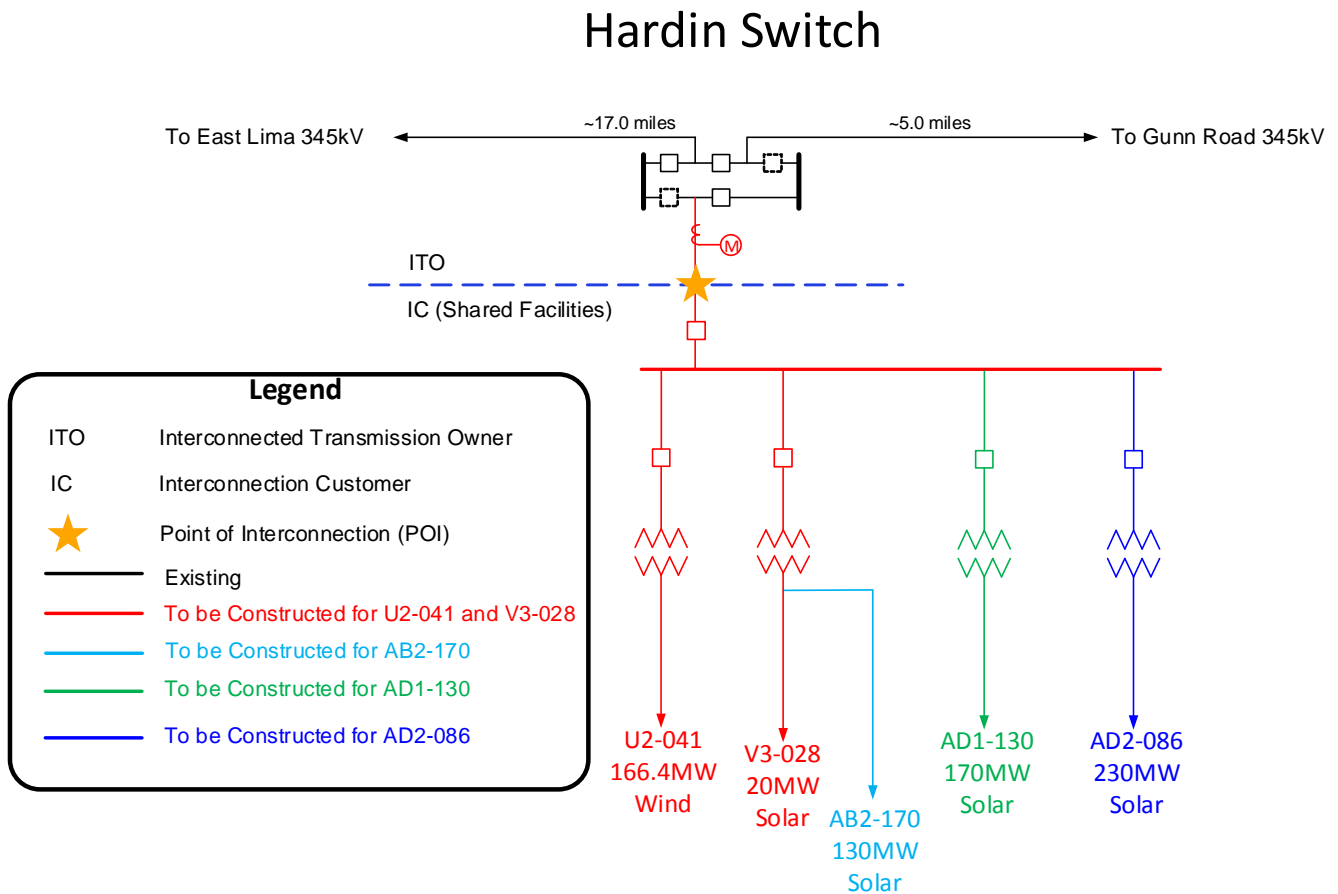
Hardin Switch

To East Lima 345kV

~17.0 miles

~5.0 miles

To Gunn Road 345kV

M

ITO

IC (Shared Facilities)

Legend

ITO Interconnected Transmission Owner

IC Interconnection Customer

Point of Interconnection (POI)

Existing

To be Constructed for U2-041 and V3-028

To be Constructed for AB2-170

To be Constructed for AD1-130

To be Constructed for AD2-086

U2-041
166.4MW
Wind

V3-028
20MW
Solar

AB2-170
130MW
Solar

AD1-130
170MW
Solar

AD2-086
230MW
Solar